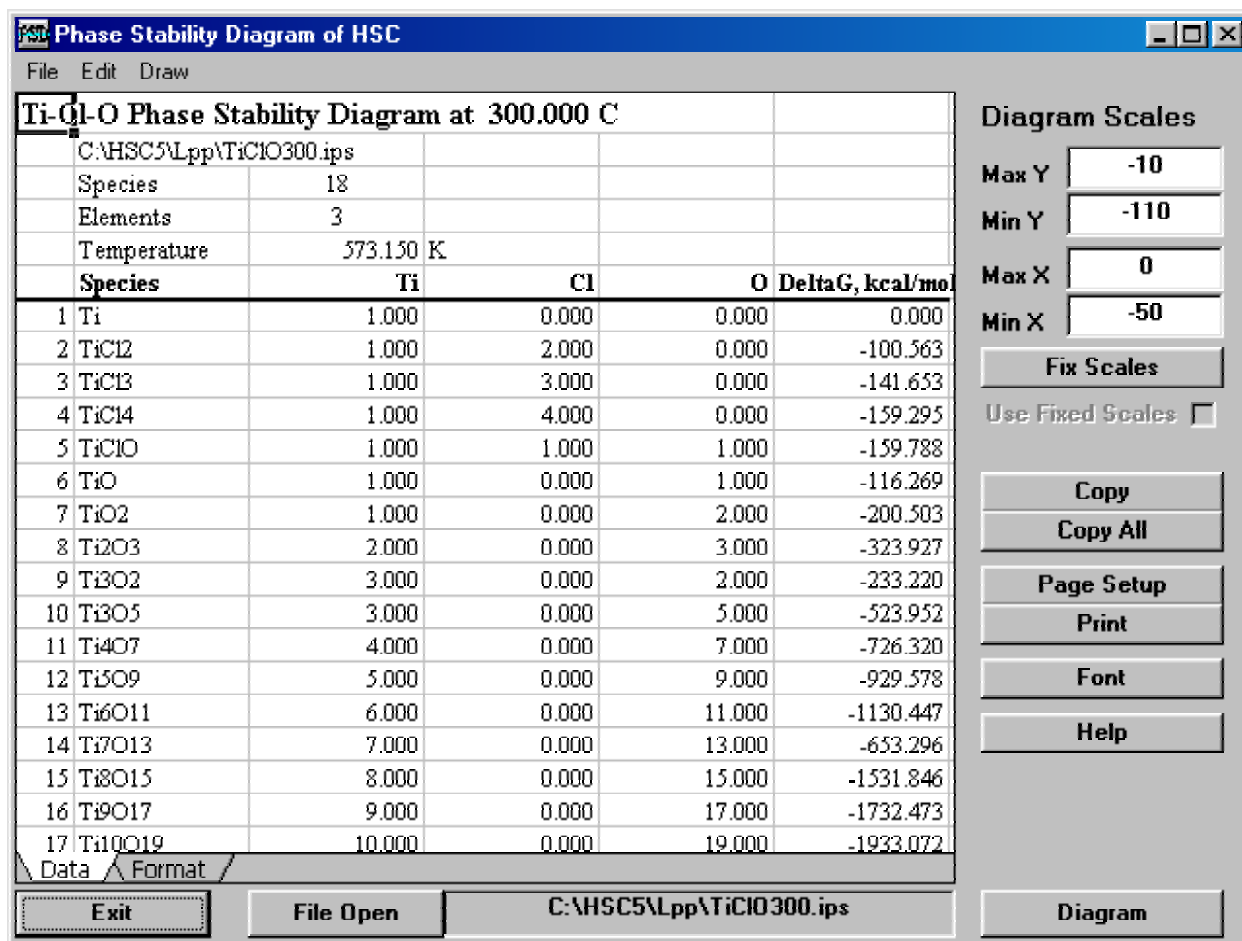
Phase Stability Diagram of HSC

File Edit Draw

Ti-Cl-O Phase Stability Diagram at 300.000 C

C:\HSC5\Lpp\TiClO300.ips

| | | | | |
|---|---|---|---|---|
| | Species | 18 | | |
| | Elements | 3 | | |
| | Temperature | 573.150 K | | |
| | **Species** | **Ti** | **Cl** | **O** | **DeltaG, kcal/mol** |
| 1 | Ti | 1.000 | 0.000 | 0.000 | 0.000 |
| 2 | TiCl2 | 1.000 | 2.000 | 0.000 | -100.563 |
| 3 | TiCl3 | 1.000 | 3.000 | 0.000 | -141.653 |
| 4 | TiCl4 | 1.000 | 4.000 | 0.000 | -159.295 |
| 5 | TiClO | 1.000 | 1.000 | 1.000 | -159.788 |
| 6 | TiO | 1.000 | 0.000 | 1.000 | -116.269 |
| 7 | TiO2 | 1.000 | 0.000 | 2.000 | -200.503 |
| 8 | Ti2O3 | 2.000 | 0.000 | 3.000 | -323.927 |
| 9 | Ti3O2 | 3.000 | 0.000 | 2.000 | -233.220 |
| 10 | Ti3O5 | 3.000 | 0.000 | 5.000 | -523.952 |
| 11 | Ti4O7 | 4.000 | 0.000 | 7.000 | -726.320 |
| 12 | Ti5O9 | 5.000 | 0.000 | 9.000 | -929.578 |
| 13 | Ti6O11 | 6.000 | 0.000 | 11.000 | -1130.447 |
| 14 | Ti7O13 | 7.000 | 0.000 | 13.000 | -653.296 |
| 15 | Ti8O15 | 8.000 | 0.000 | 15.000 | -1531.846 |
| 16 | Ti9O17 | 9.000 | 0.000 | 17.000 | -1732.473 |
| 17 | Ti10O19 | 10.000 | 0.000 | 19.000 | -1933.072 |

Data Format

Diagram Scales
Max Y -10
Min Y -110
Max X 0
Min X -50
Fix Scales
Use Fixed Scales
Copy
Copy All
Page Setup
Print
Font
Help

Exit File Open C:\HSC5\Lpp\TiClO300.ips Diagram